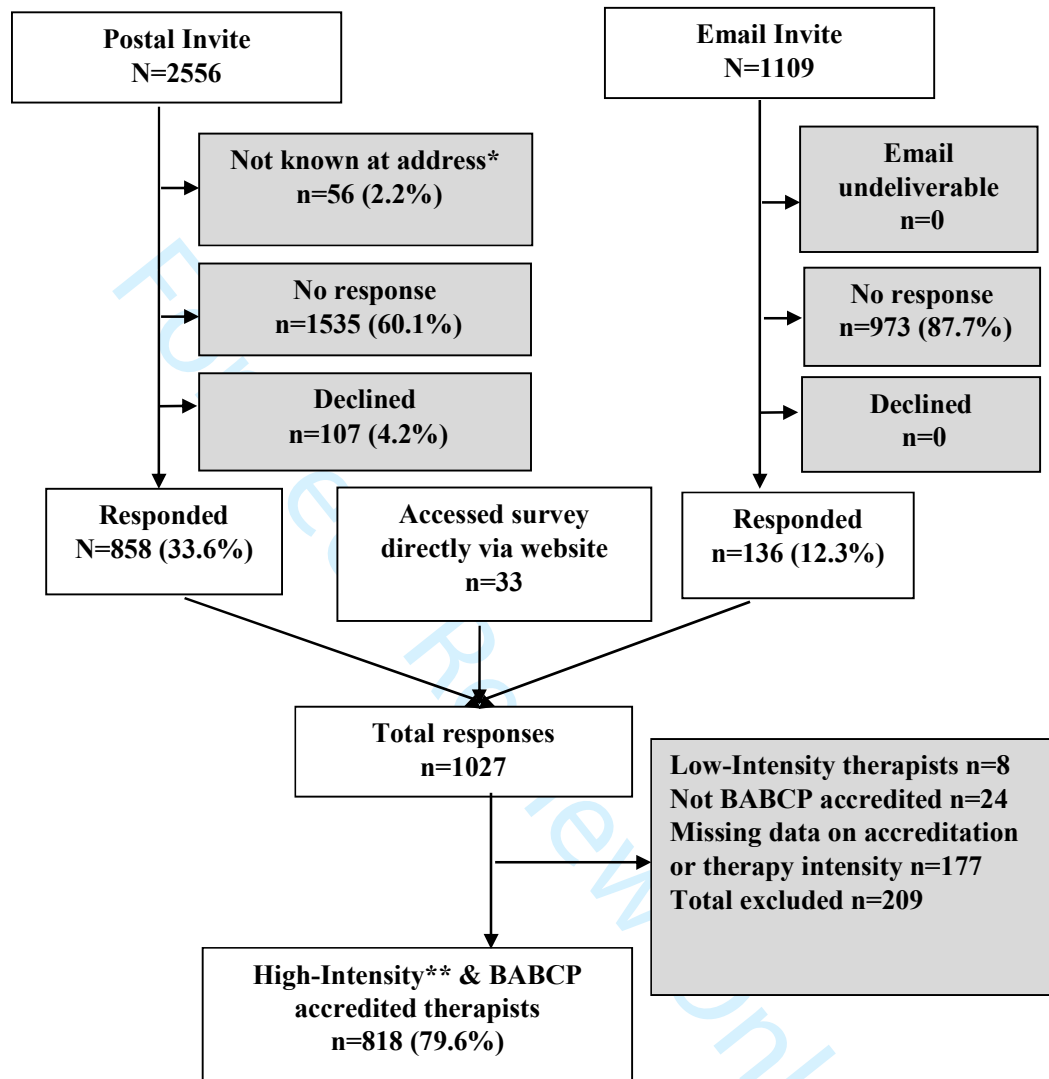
Postal Invite
N=2556

Not known at address*
n=56 (2.2%)

No response
n=1535 (60.1%)

Declined
n=107 (4.2%)

Email Invite
N=1109

Email undeliverable
n=0

No response
n=973 (87.7%)

Declined
n=0

Responded
N=858 (33.6%)

Accessed survey directly via website
n=33

Responded
n=136 (12.3%)

Total responses
n=1027

Low-Intensity therapists n=8
Not BABCP accredited n=24
Missing data on accreditation or therapy intensity n=177
Total excluded n=209

High-Intensity** & BABCP accredited therapists
n=818 (79.6%)

For Peer Review Only